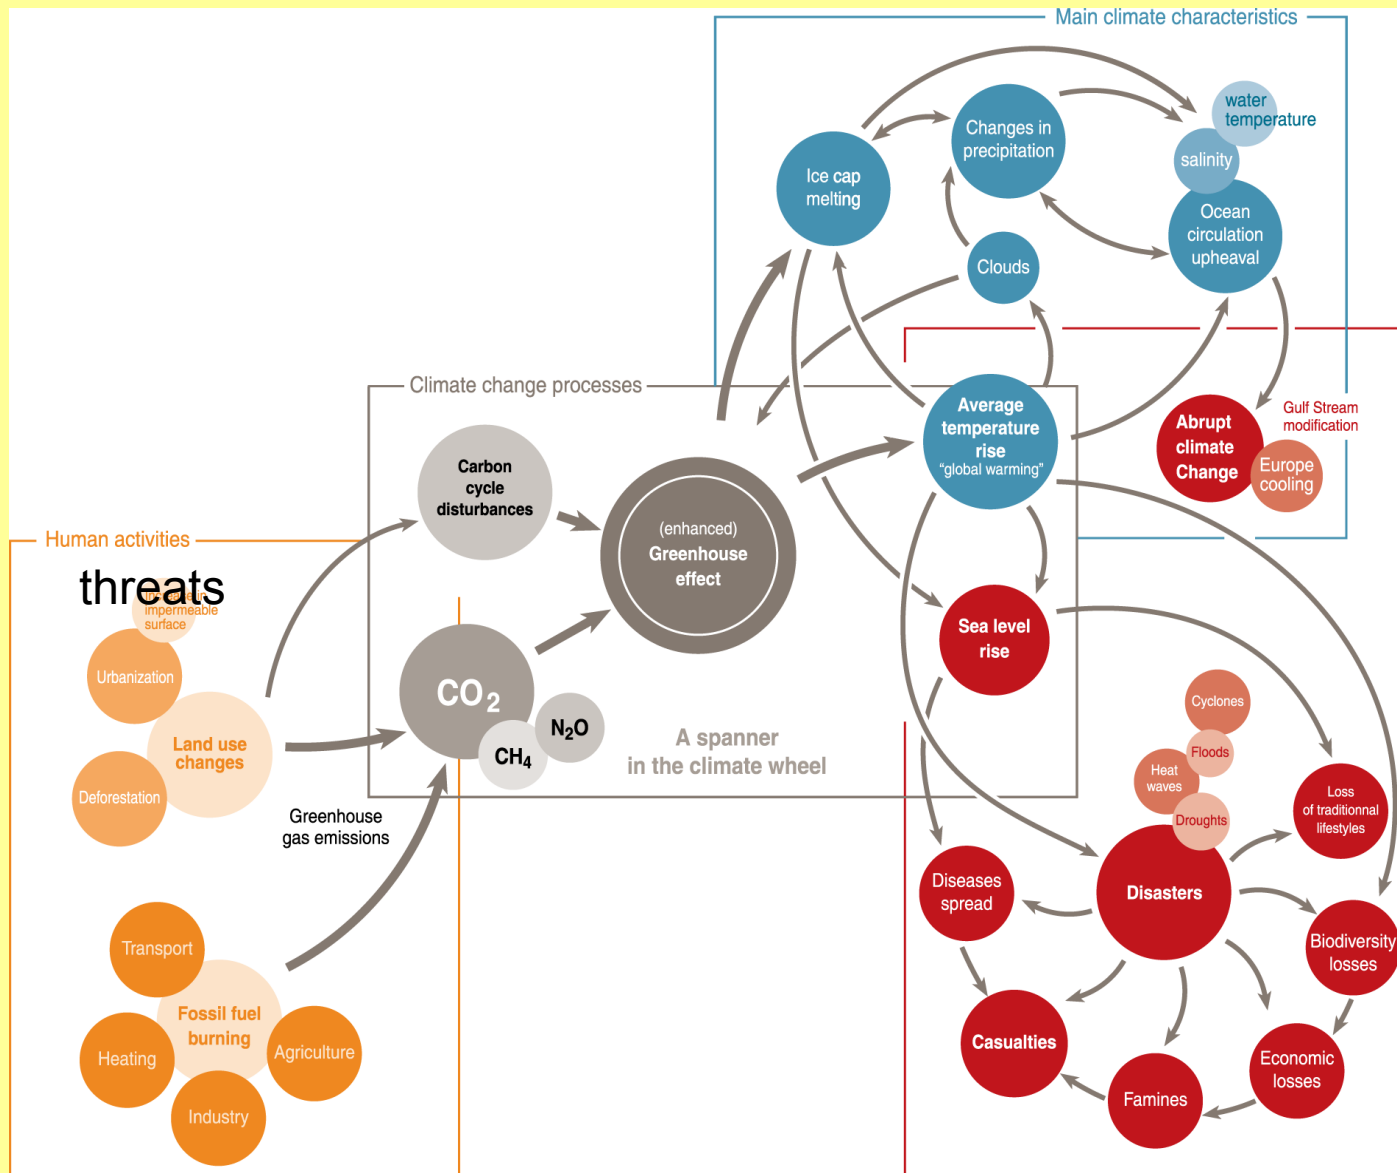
Main climate characteristics

Changes in precipitation

water temperature

salinity

Ice cap melting

Ocean circulation upheaval

Clouds

Climate change processes

Average temperature rise "global warming"

Abrupt climate Change

Gulf Stream modification

Europe cooling

Carbon cycle disturbances

(enhanced) Greenhouse effect

Human activities

threats

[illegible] impermeable surface

Urbanization

Land use changes

Deforestation

$CO_2$

$N_2O$

$CH_4$

A spanner in the climate wheel

Greenhouse gas emissions

Sea level rise

Cyclones

Floods

Heat waves

Droughts

Loss of traditionnal lifestyles

Diseases spread

Disasters

Biodiversity losses

Transport

Fossil fuel burning

Heating

Agriculture

Industry

Casualties

Economic losses

Famines